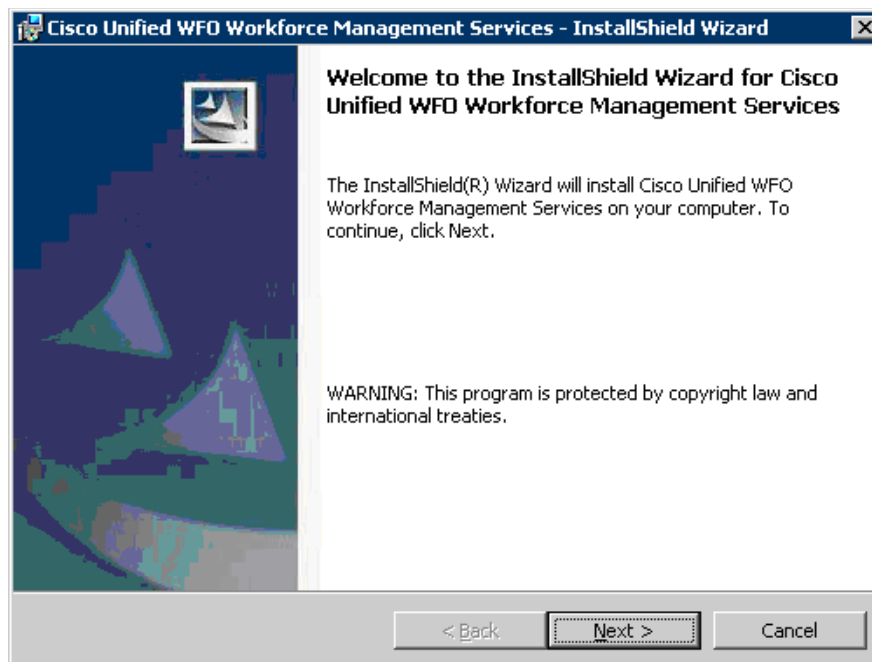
Cisco Unified WFO Workforce Management Services - InstallShield Wizard

Welcome to the InstallShield Wizard for Cisco Unified WFO Workforce Management Services

The InstallShield(R) Wizard will install Cisco Unified WFO Workforce Management Services on your computer. To continue, click Next.

WARNING: This program is protected by copyright law and international treaties.

< Back

Next >

Cancel